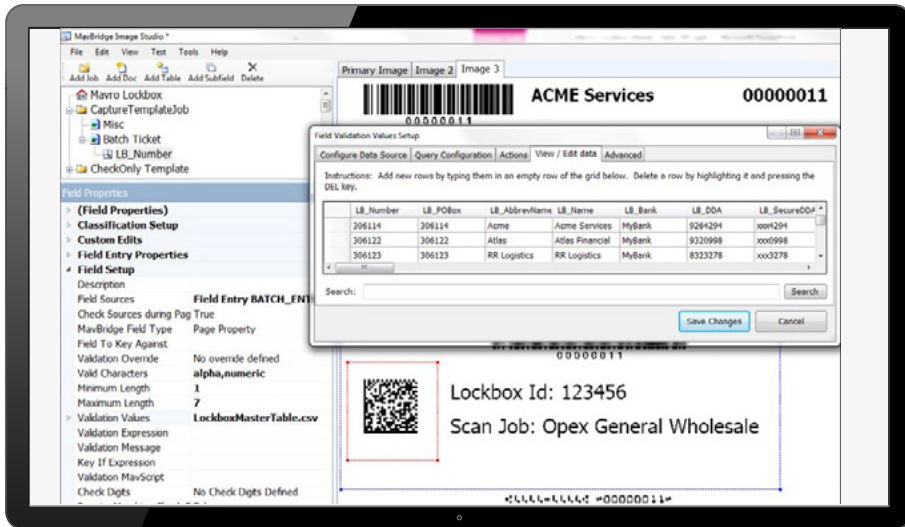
MavBridge Image Studio *

File Edit View Test Tools Help

Add Job Add Doc Add Table Add Subfield Delete

Mavro Lockbox
CaptureTemplateJob
Misc
Batch Ticket
LB_Number
CheckOnly Template

Field Properties

(Field Properties)
Classification Setup
Custom Edits
Field Entry Properties
Field Setup

| Description | |
|---|---|
| Field Sources | Field Entry BATCH_ENT |
| Check Sources during Pag | True |
| MavBridge Field Type | Page Property |
| Field To Key Against | |
| Validation Override | No override defined |
| Valid Characters | alpha,numeric |
| Minimum Length | 1 |
| Maximum Length | 7 |
| Validation Values | LockboxMasterTable.csv |
| Validation Expression | |
| Validation Message | |
| Key If Expression | |
| Validation MavScript | |
| Check Digits | No Check Digits Defined |

Primary Image Image 2 Image 3

ACME Services 00000011

00000011

Field Validation Values Setup

Configure Data Source Query Configuration Actions View / Edit data Advanced

Instructions: Add new rows by typing them in an empty row of the grid below. Delete a row by highlighting it and pressing the DEL key.

| LB_Number | LB_POBox | LB_AbbrevName | LB_Name | LB_Bank | LB_DDA | LB_SecureDDA |
|---|---|---|---|---|---|---|
| 306114 | 306114 | Acme | Acme Services | MyBank | 9264294 | xxx4294 |
| 306122 | 306122 | Atlas | Atlas Financial | MyBank | 9320998 | xxx0998 |
| 306123 | 306123 | RR Logistics | RR Logistics | MyBank | 8323278 | xxx3278 |

Search: Search

Save Changes Cancel

00000011

Lockbox Id: 123456

Scan Job: Opex General Wholesale

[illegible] #00000011#